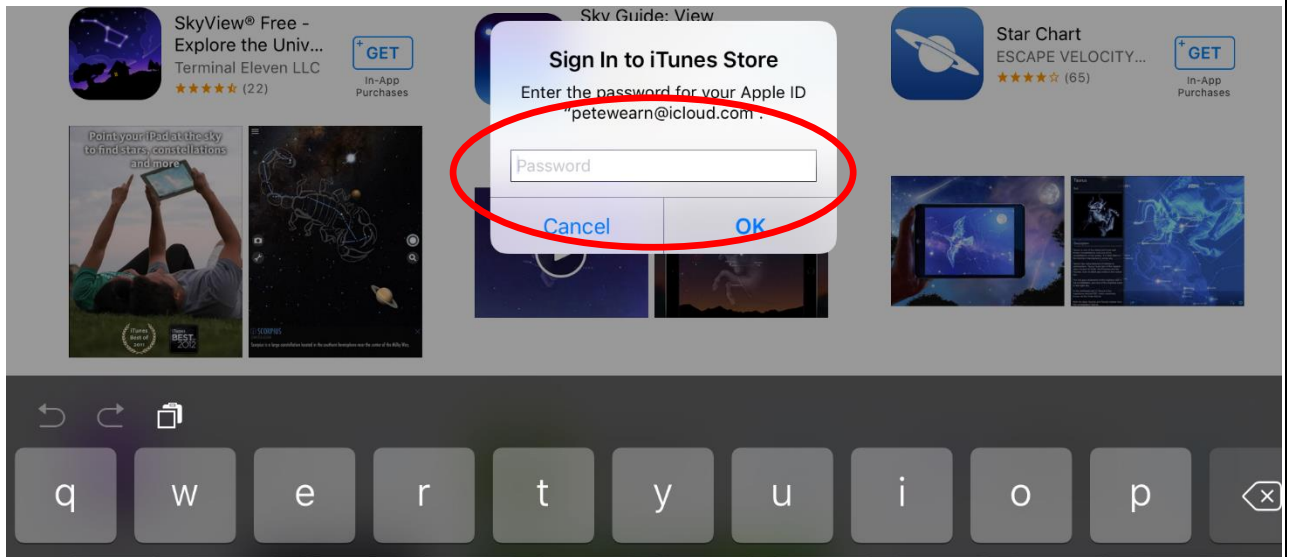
SkyView® Free - Explore the Univ...
Terminal Eleven LLC
★★★★☆ (22)
GET
In-App Purchases

Sky Guide: View

Sign In to iTunes Store
Enter the password for your Apple ID "petewearn@icloud.com".

Password

Cancel
OK

Star Chart
ESCAPE VELOCITY...
★★★★☆ (65)
GET
In-App Purchases

Point your iPad at the sky to find stars, constellations and more

iTunes Best of 2011
iTunes BEST 2012

SCORPIUS

q w e r t y u i o p